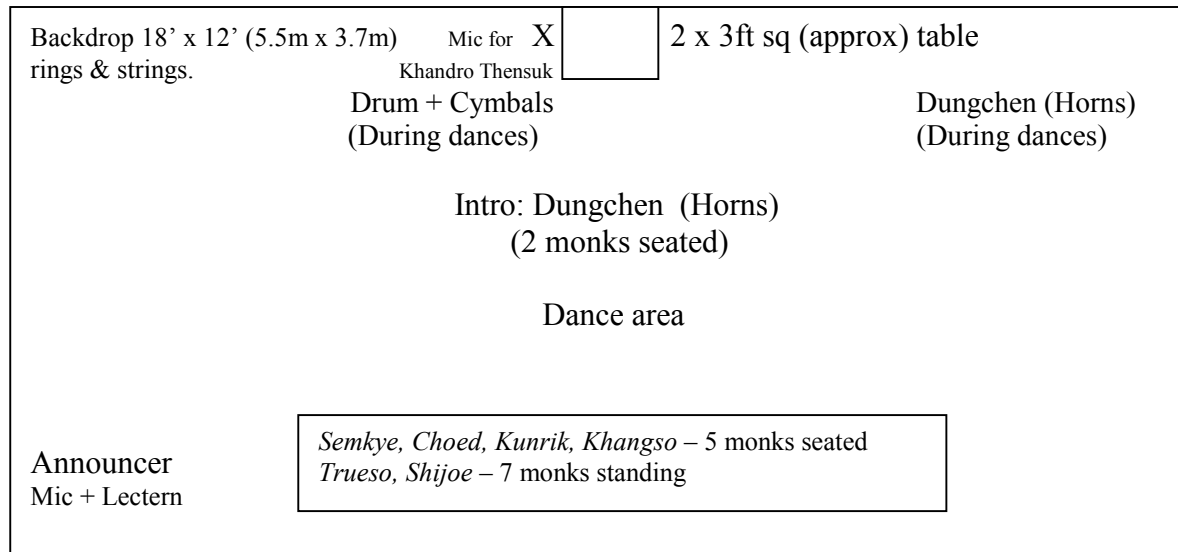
Backdrop 18' x 12' (5.5m x 3.7m) rings & strings.

Mic for X Khandro Thensuk

2 x 3ft sq (approx) table

Drum + Cymbals (During dances)

Dungchen (Horns) (During dances)

Intro: Dungchen (Horns) (2 monks seated)

Dance area

Announcer
Mic + Lectern

*Semkye, Choed, Kunrik, Khangso* – 5 monks seated
*Trueso, Shijoe* – 7 monks standing